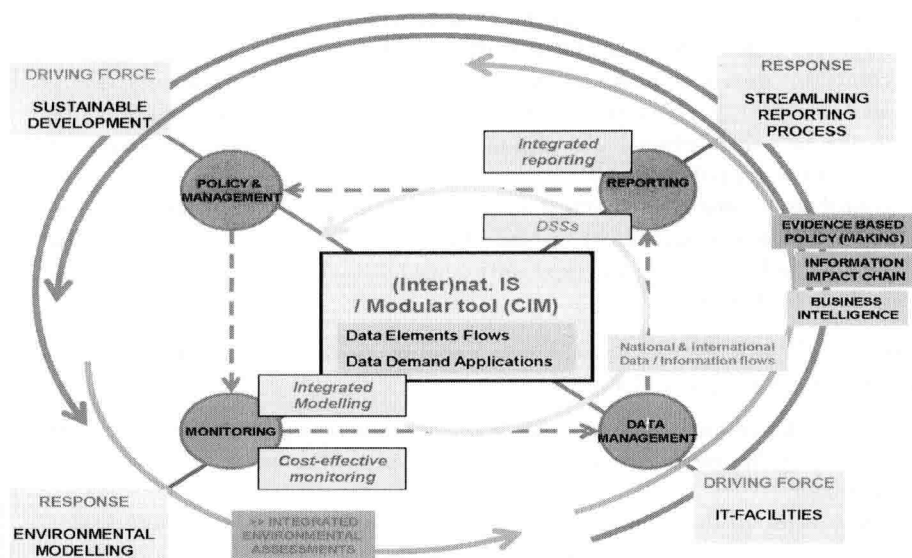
DRIVING FORCE
SUSTAINABLE DEVELOPMENT

RESPONSE
STREAMLINING REPORTING PROCESS

Integrated reporting

POLICY & MANAGEMENT

REPORTING

DSSs

EVIDENCE BASED POLICY (MAKING)
INFORMATION IMPACT CHAIN
BUSINESS INTELLIGENCE

(Inter)nat. IS / Modular tool (CIM)
Data Elements Flows
Data Demand Applications

National & international Data / Information flows

Integrated Modelling

MONITORING

DATA MANAGEMENT

Cost-effective monitoring

RESPONSE
ENVIRONMENTAL MODELLING

=> INTEGRATED ENVIRONMENTAL ASSESMENTS

DRIVING FORCE
IT-FACILITIES